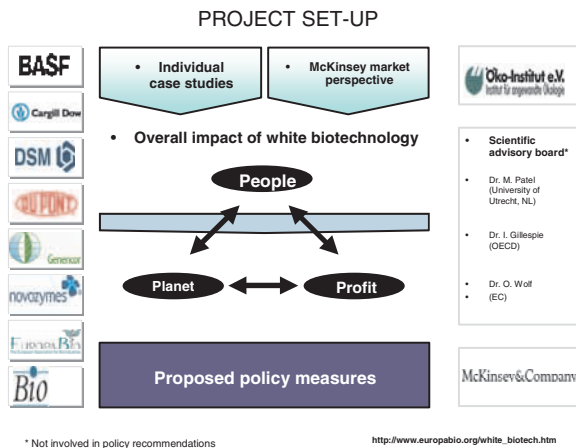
PROJECT SET-UP

BASF

Cargill Dow

DSM

DUPONT

Genencor

novozymes

EuropaBio

Bio

• Individual case studies

• McKinsey market perspective

• Overall impact of white biotechnology

People

Planet

Profit

Proposed policy measures

Öko-Institut e.V.
Institut für angewandte Ökologie

• Scientific advisory board*

• Dr. M. Patel (University of Utrecht, NL)

• Dr. I. Gillespie (OECD)

• Dr. O. Wolf
• (EC)

McKinsey&Company

* Not involved in policy recommendations

http://www.europabio.org/white_biotech.htm